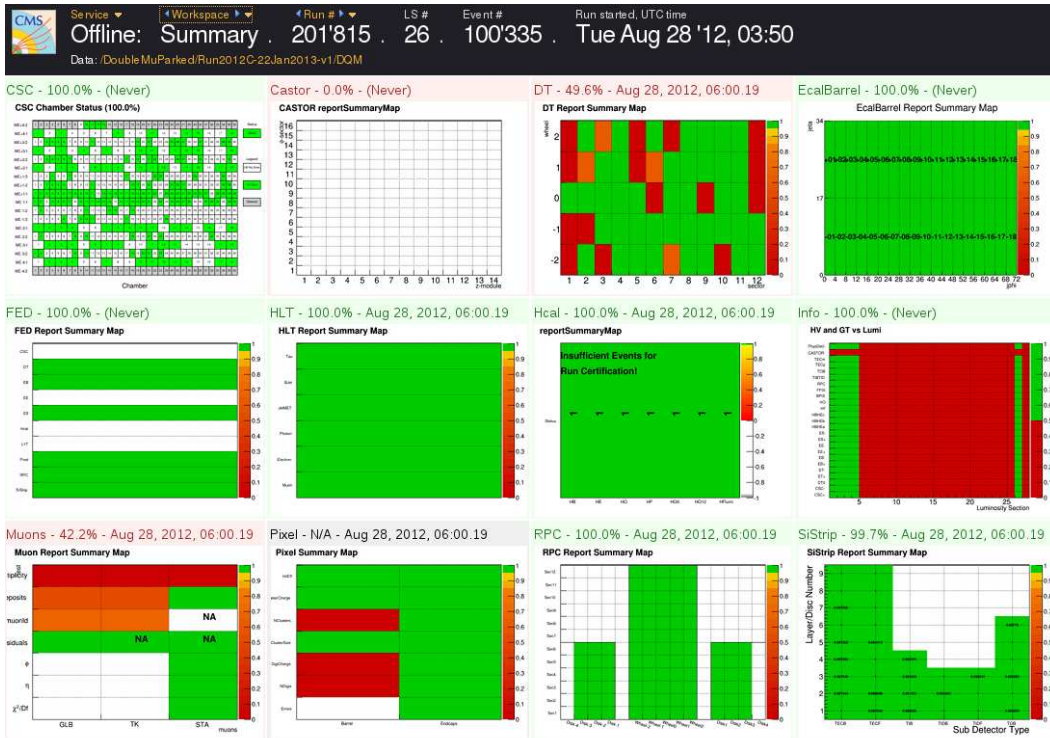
CMS

Service ▾ ◂Workspace ▸ ▾ ◂Run # ▸ ▾ LS # Event # Run started, UTC time

Offline: Summary . 201'815 . 26 . 100'335 . Tue Aug 28 '12, 03:50

Data: /DoubleMuParked/Run2012C-22Jan2013-v1/DQM

CSC - 100.0% - (Never)

CSC Chamber Status (100.0%)

Chamber

Castor - 0.0% - (Never)

CASTOR reportSummaryMap

1 2 3 4 5 6 7 8 9 10 11 12 13 14 15 16

1 2 3 4 5 6 7 8 9 10 11 12 13 14

z-module

DT - 49.6% - Aug 28, 2012, 06:00.19

DT Report Summary Map

wheel

2 1 0 -1 -2

1 2 3 4 5 6 7 8 9 10 11 12

sector

EcalBarrel - 100.0% - (Never)

EcalBarrel Report Summary Map

+01+02+03+04+05+06+07+08+09+10+11+12+13+14+15+16+17+18

-01-02-03-04-05-06-07-08-09-10-11-12-13-14-15-16-17-18

0 4 8 12 16 20 24 28 32 36 40 44 48 52 56 60 64 68 72

FED - 100.0% - (Never)

FED Report Summary Map

CSC DT EB EE ES Hcal L1T Pixel SiStrip

HLT - 100.0% - Aug 28, 2012, 06:00.19

HLT Report Summary Map

Tau Bjet JetMET Photon Electron Muon

Hcal - 100.0% - Aug 28, 2012, 06:00.19

reportSummaryMap

Insufficient Events for Run Certification!

Status

HB HE HO HF HO0 HO12 HFlumi

Info - 100.0% - (Never)

HV and GT vs Lumi

PhysDecl CASTOR TECm TECp TOB TIBTID RPC FPIX BPIX HO HF HBHEb HBHEa HBHEc ES ES+ ES- EE+ EE- EB+ EB- DT0 DT+ DT- CSC+ CSC-

5 10 15 20 25

Luminosity Section

Muons - 42.2% - Aug 28, 2012, 06:00.19

Muon Report Summary Map

tiplicity eposits muonId siduals

NA NA NA

GLB TK STA

muons

Pixel - N/A - Aug 28, 2012, 06:00.19

Pixel Summary Map

Barrel Endcaps

RPC - 100.0% - Aug 28, 2012, 06:00.19

RPC Report Summary Map

SiStrip - 99.7% - Aug 28, 2012, 06:00.19

SiStrip Report Summary Map

Layer/Disc Number

1 2 3 4 5 6 7 8 9

TECB TECF TIB TIDB TIDF TOB

Sub Detector Type

0 0.1 0.2 0.3 0.4 0.5 0.6 0.7 0.8 0.9 1